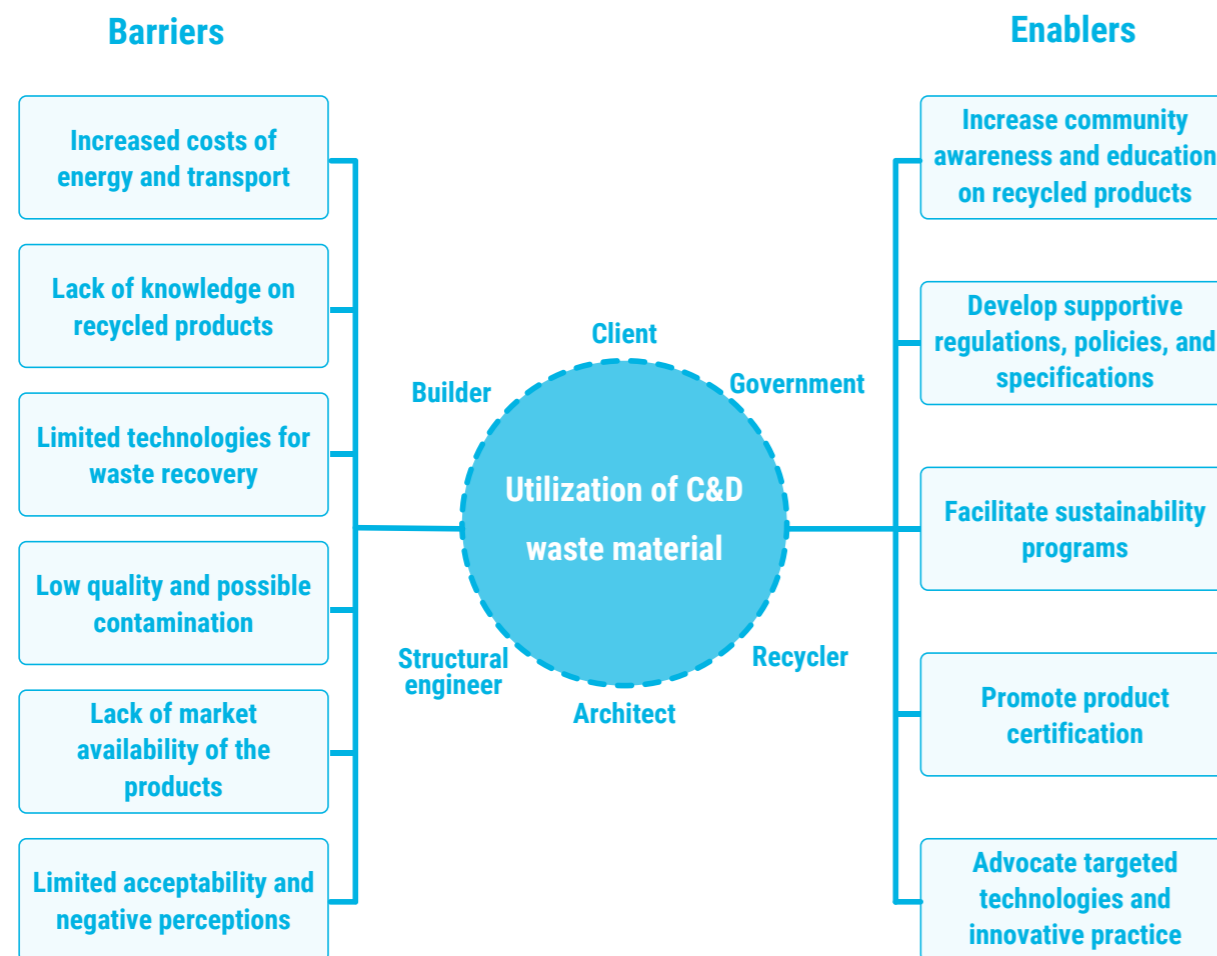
Barriers

Increased costs of energy and transport

Lack of knowledge on recycled products

Limited technologies for waste recovery

Low quality and possible contamination

Lack of market availability of the products

Limited acceptability and negative perceptions

Client

Builder

Government

Utilization of C&D waste material

Structural engineer

Recycler

Architect

Enablers

Increase community awareness and education on recycled products

Develop supportive regulations, policies, and specifications

Facilitate sustainability programs

Promote product certification

Advocate targeted technologies and innovative practice